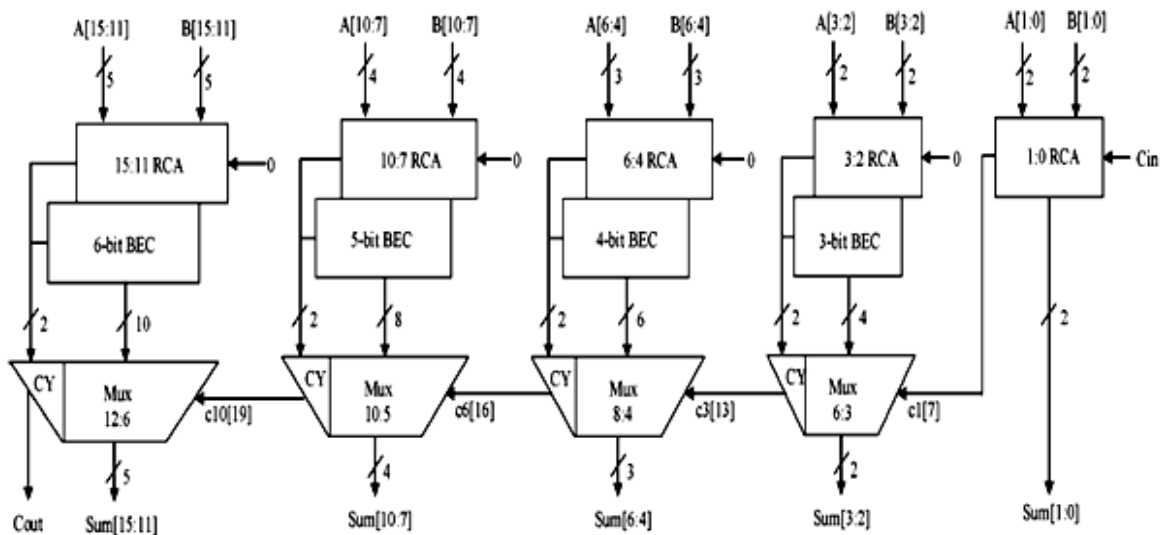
A[15:11] B[15:11]
5 5
15:11 RCA 0
6-bit BEC
2 10
CY Mux 12:6
c10[19]
5
Cout Sum[15:11]

A[10:7] B[10:7]
4 4
10:7 RCA 0
5-bit BEC
2 8
CY Mux 10:5
c6[16]
4
Sum[10:7]

A[6:4] B[6:4]
3 3
6:4 RCA 0
4-bit BEC
2 6
CY Mux 8:4
c3[13]
3
Sum[6:4]

A[3:2] B[3:2]
2 2
3:2 RCA 0
3-bit BEC
2 4
CY Mux 6:3
c1[7]
2
Sum[3:2]

A[1:0] B[1:0]
2 2
1:0 RCA Cin
2
Sum[1:0]